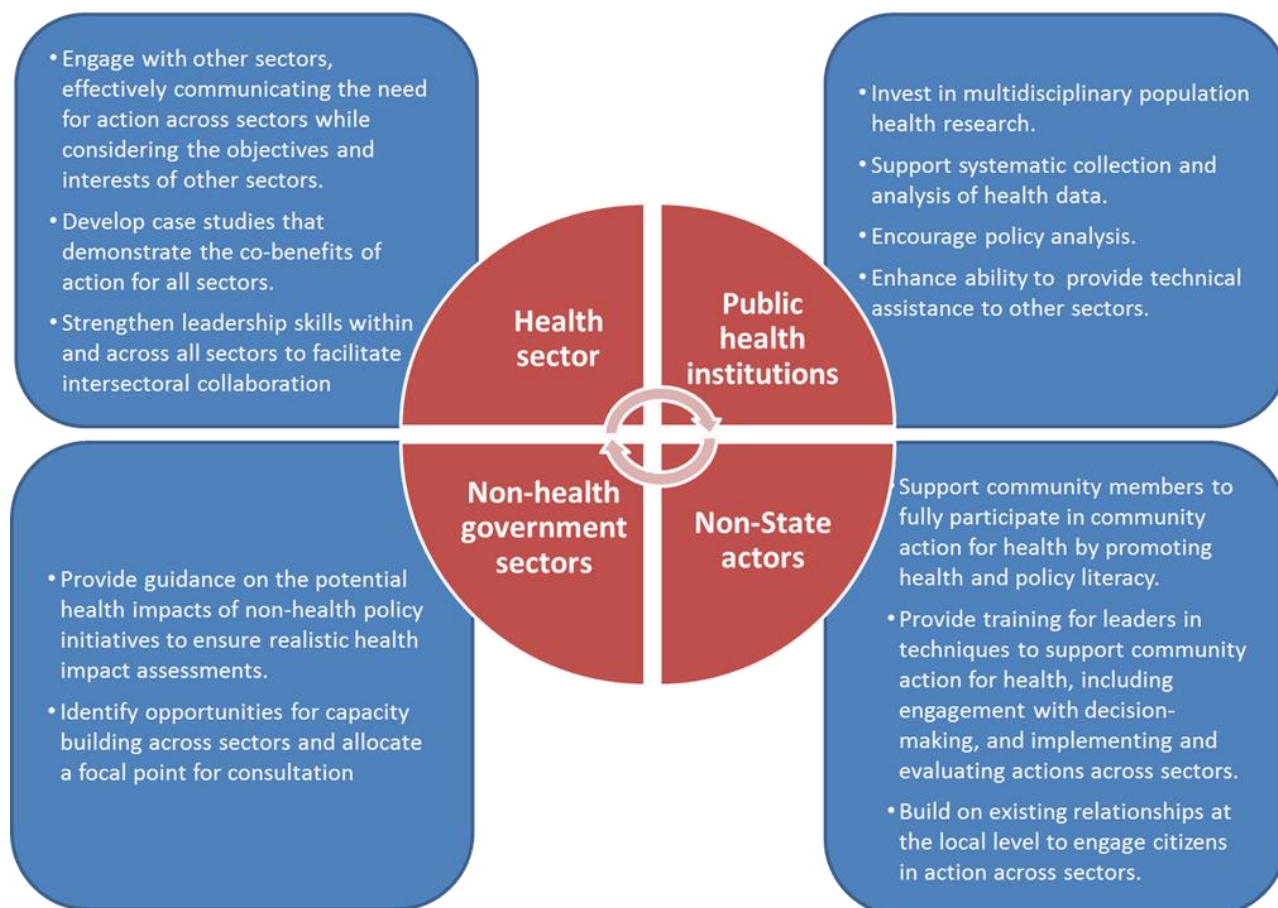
• Engage with other sectors, effectively communicating the need for action across sectors while considering the objectives and interests of other sectors.

• Develop case studies that demonstrate the co-benefits of action for all sectors.

• Strengthen leadership skills within and across all sectors to facilitate intersectoral collaboration

• Invest in multidisciplinary population health research.

• Support systematic collection and analysis of health data.

• Encourage policy analysis.

• Enhance ability to provide technical assistance to other sectors.

Health sector

Public health institutions

Non-health government sectors

Non-State actors

• Provide guidance on the potential health impacts of non-health policy initiatives to ensure realistic health impact assessments.

• Identify opportunities for capacity building across sectors and allocate a focal point for consultation

• Support community members to fully participate in community action for health by promoting health and policy literacy.

• Provide training for leaders in techniques to support community action for health, including engagement with decision-making, and implementing and evaluating actions across sectors.

• Build on existing relationships at the local level to engage citizens in action across sectors.